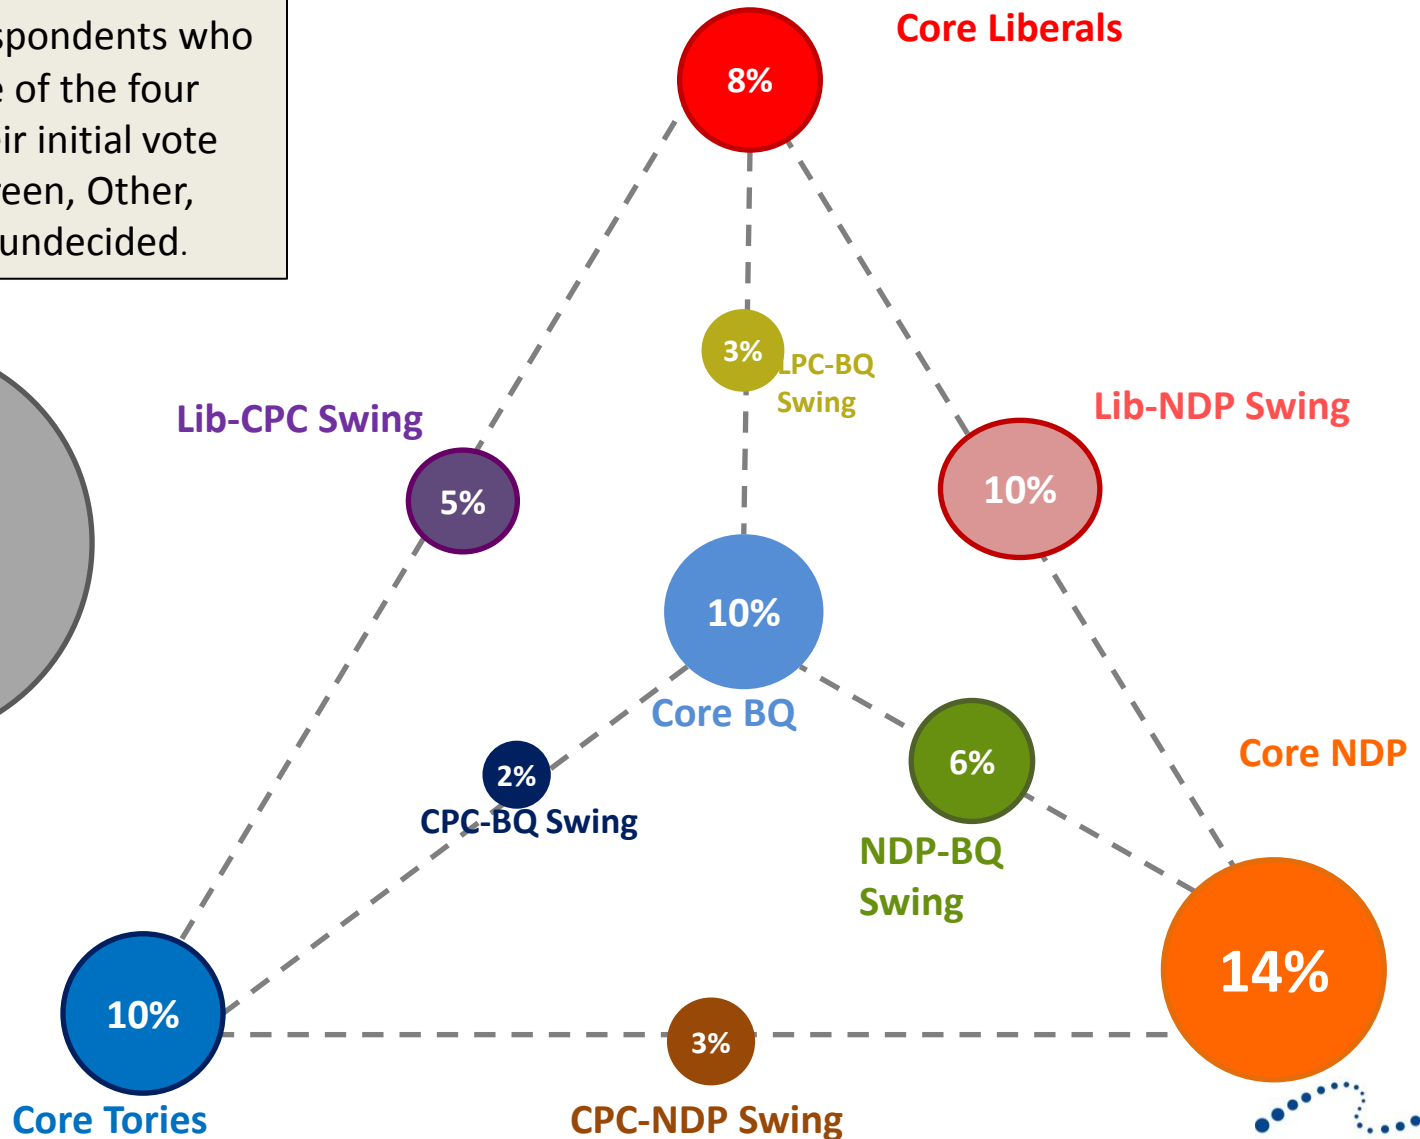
spondents who
e of the four
ir initial vote
een, Other,
undecided.

Core Liberals
8%

3%
LPC-BQ Swing

Lib-CPC Swing
5%

Lib-NDP Swing
10%

10%
Core BQ

2%
CPC-BQ Swing

6%
NDP-BQ Swing

Core NDP
14%

10%
Core Tories

3%
CPC-NDP Swing